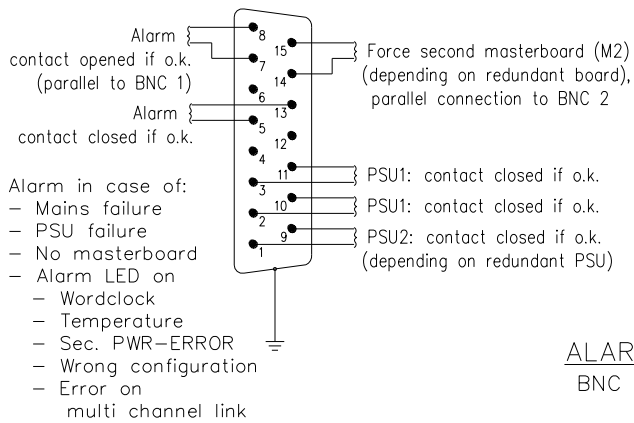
Alarm
contact opened if o.k.
(parallel to BNC 1)

Alarm
contact closed if o.k.

Alarm in case of:
– Mains failure
– PSU failure
– No masterboard
– Alarm LED on
– Wordclock
– Temperature
– Sec. PWR–ERROR
– Wrong configuration
– Error on multi channel link

8
7
6
5
4
3
2
1
15
14
13
12
11
10
9

Force second masterboard (M2)
(depending on redundant board),
parallel connection to BNC 2

PSU1: contact closed if o.k.

PSU1: contact closed if o.k.

PSU2: contact closed if o.k.
(depending on redundant PSU)

ALAR
BNC